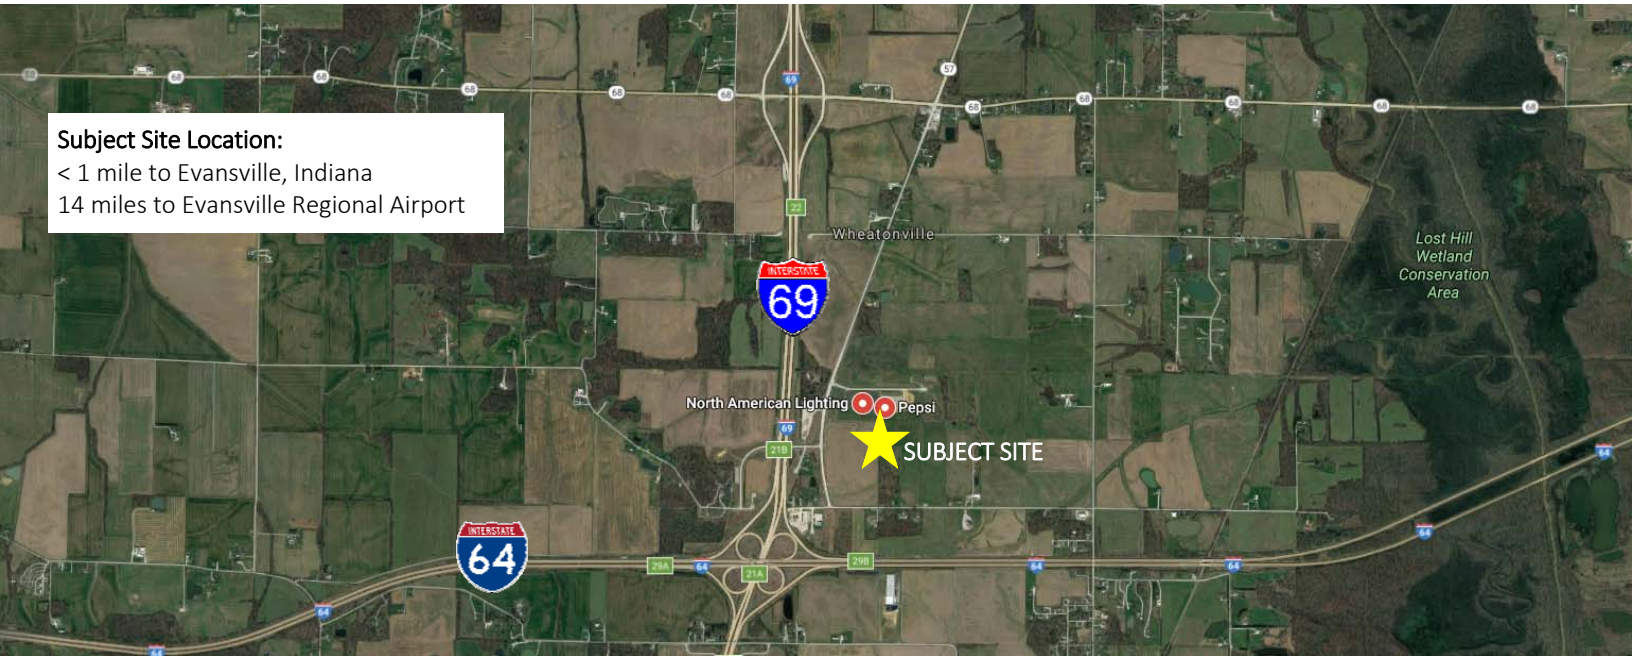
Subject Site Location:
< 1 mile to Evansville, Indiana
14 miles to Evansville Regional Airport

68 68 68 68 68 68 68 69 57 68 68 68 68 68

22

Wheatonville

INTERSTATE
69

Lost Hill Wetland Conservation Area

North American Lighting
Pepsi

69
21B

SUBJECT SITE

INTERSTATE
64

29A 64 21A 29B 64 64 64 64 64 64